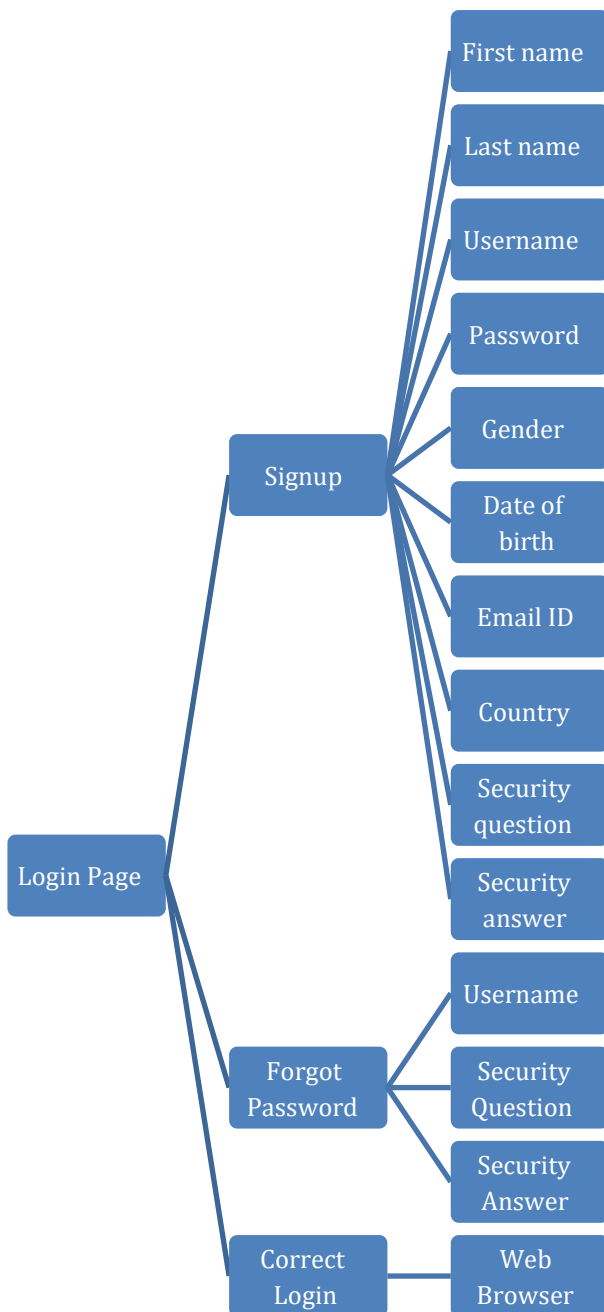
Login Page

Signup

First name

Last name

Username

Password

Gender

Date of birth

Email ID

Country

Security question

Security answer

Forgot Password

Username

Security Question

Security Answer

Correct Login

Web Browser